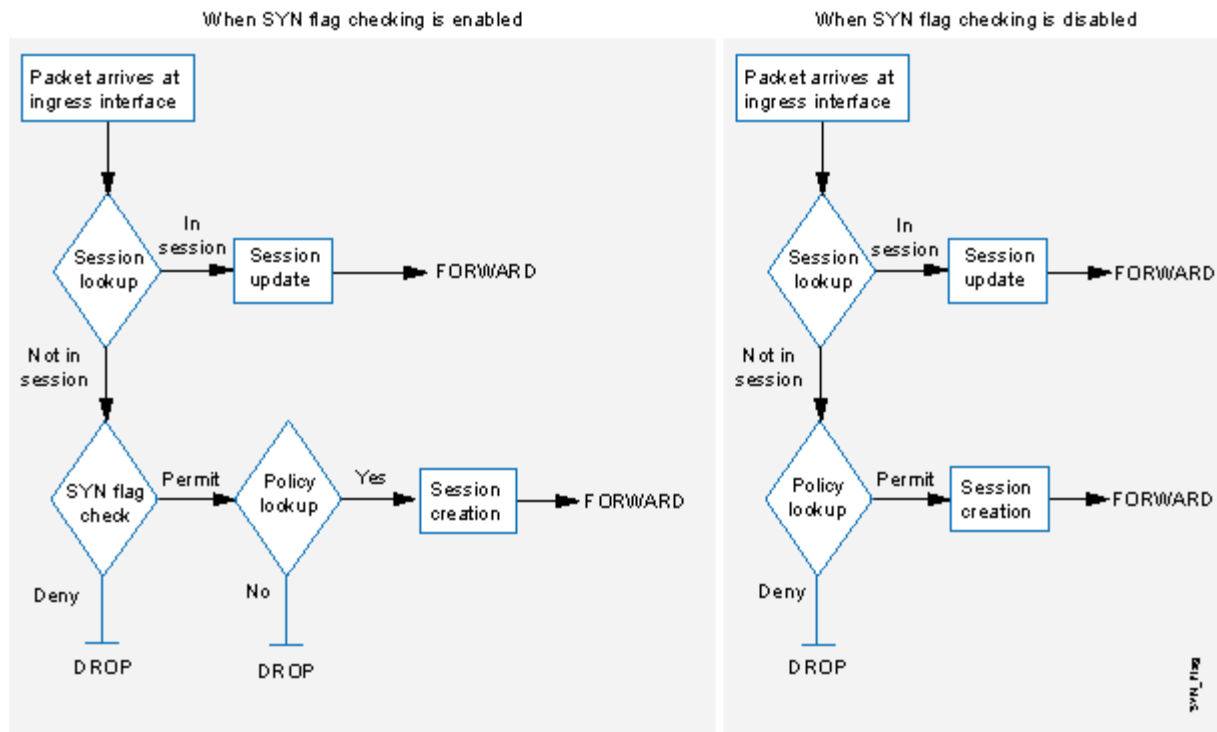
When SYN flag checking is enabled

Packet arrives at ingress interface

Session lookup

In session

Session update

FORWARD

Not in session

SYN flag check

Permit

Policy lookup

Yes

Session creation

FORWARD

Deny

DROP

No

DROP

When SYN flag checking is disabled

Packet arrives at ingress interface

Session lookup

In session

Session update

FORWARD

Not in session

Policy lookup

Permit

Session creation

FORWARD

Deny

DROP

SYN_flag